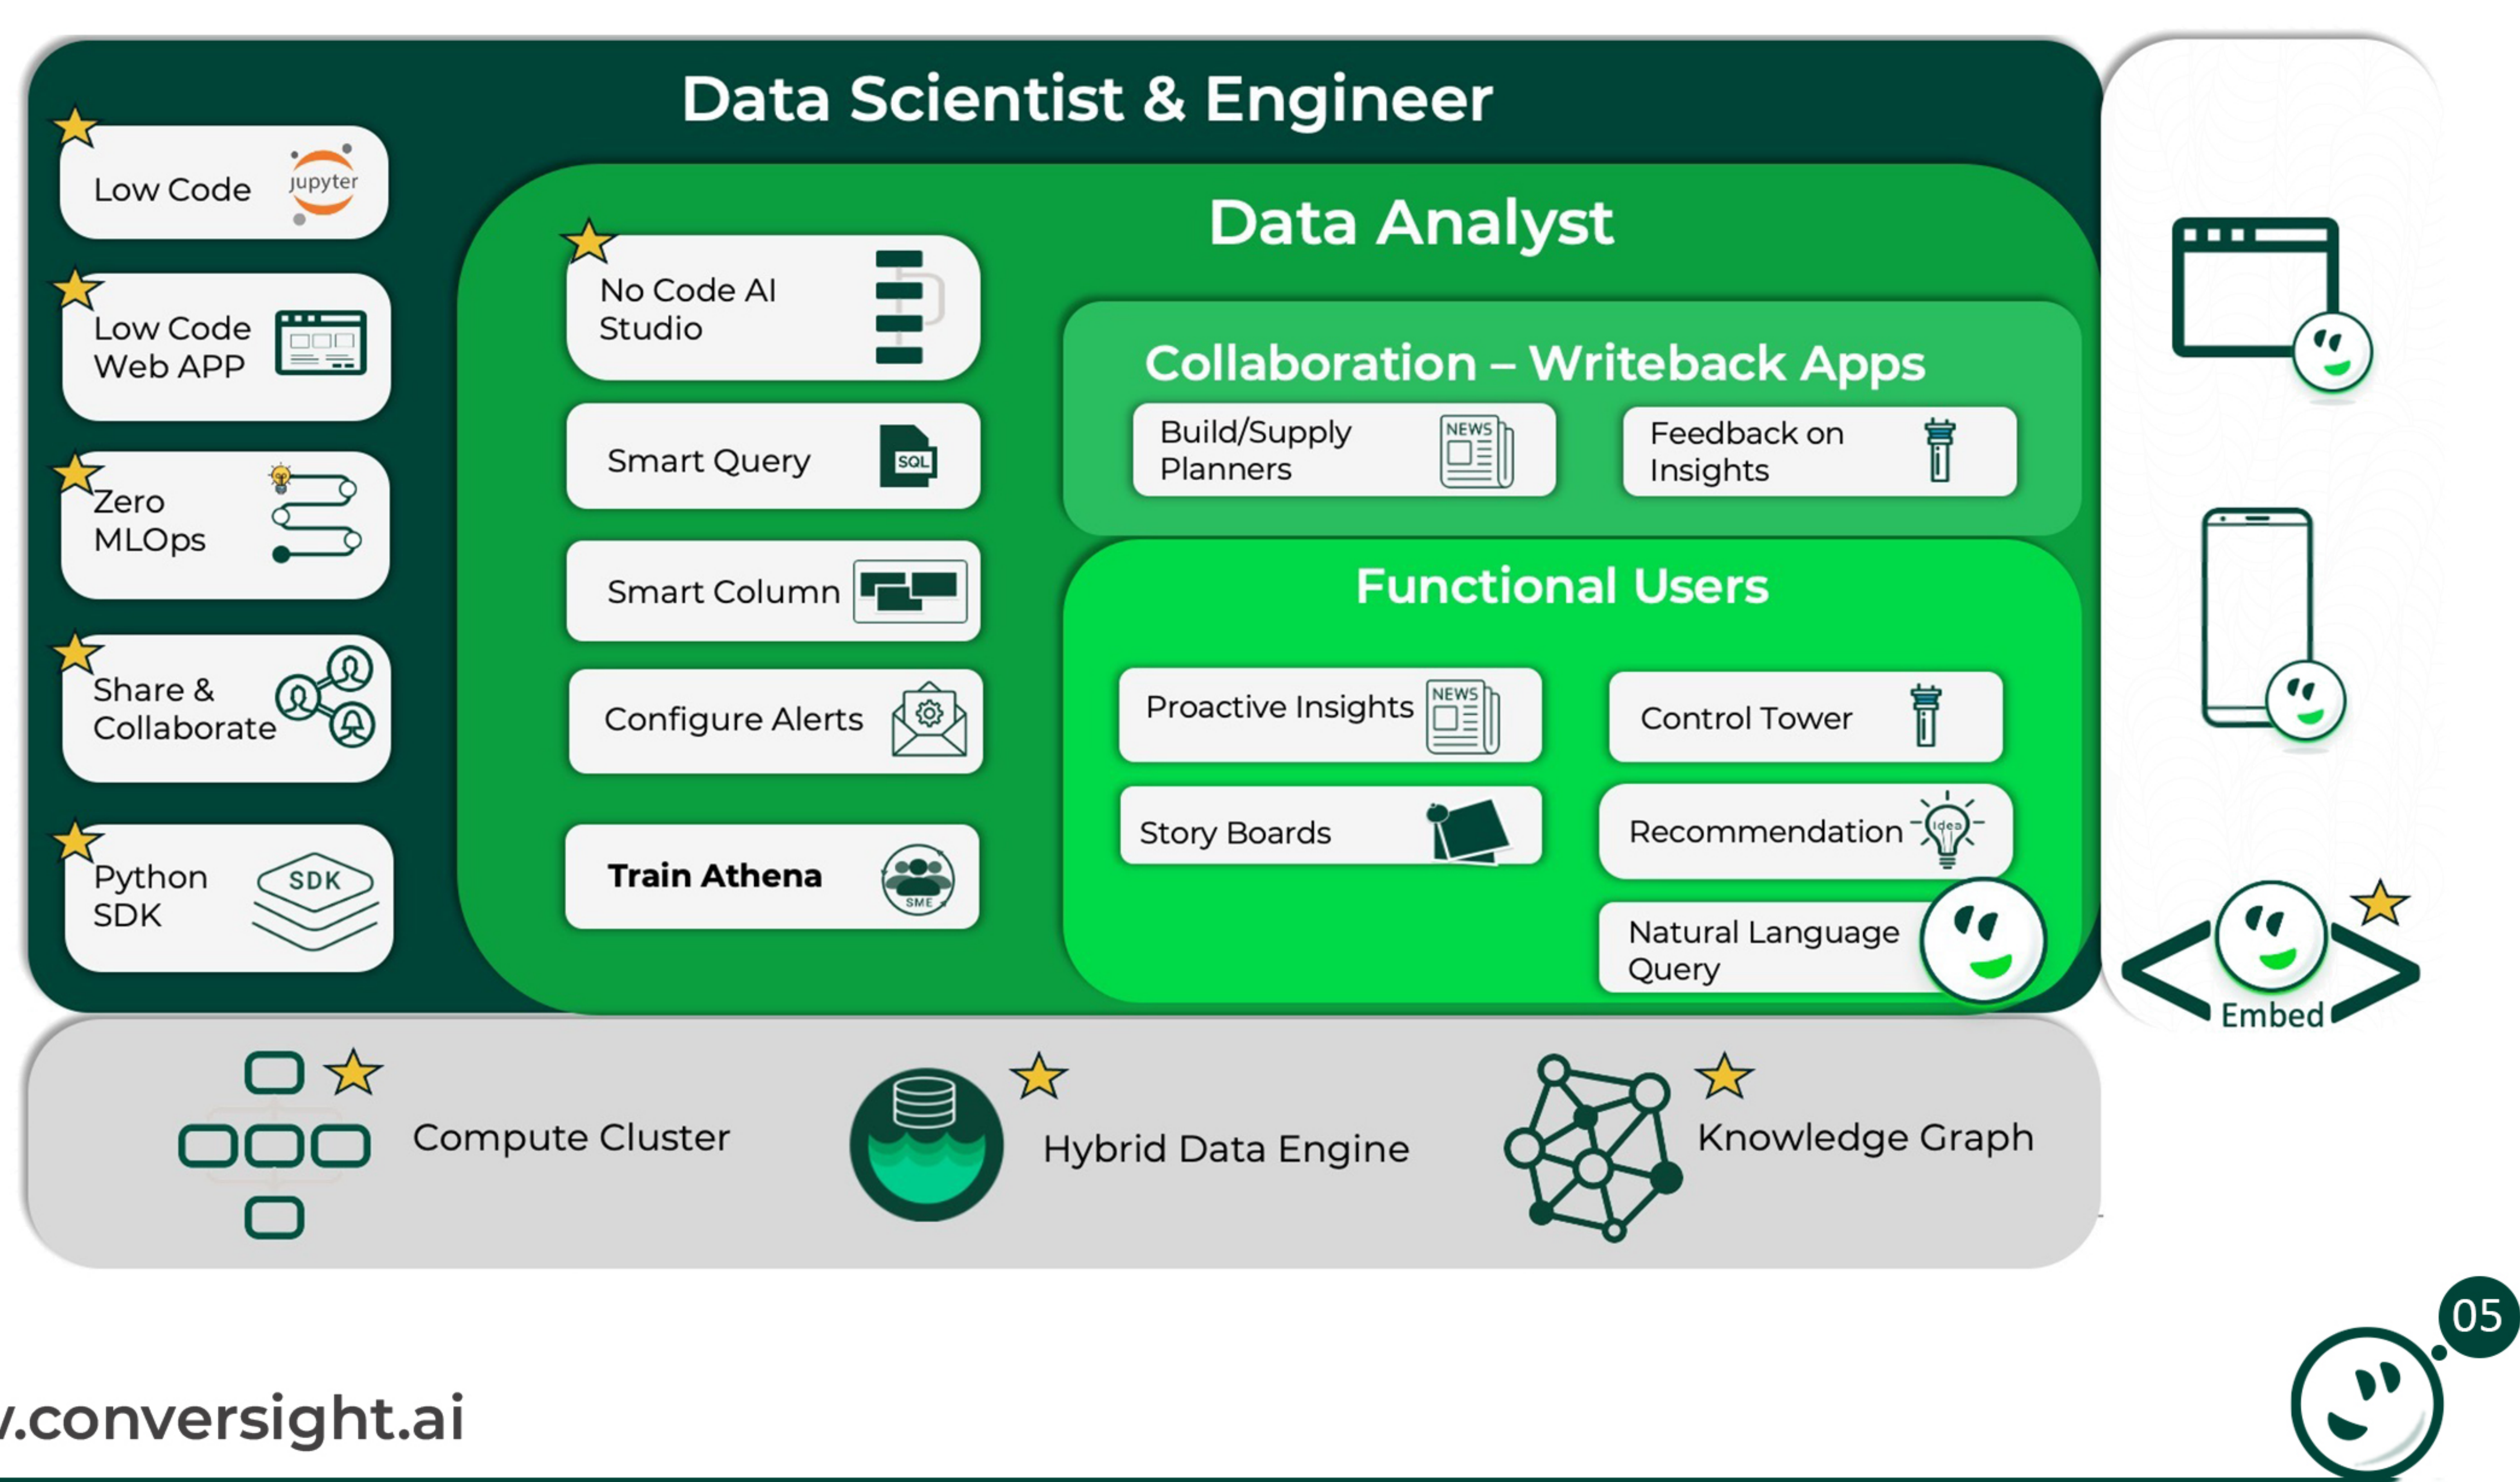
Data Scientist & Engineer

Low Code jupyter

Low Code Web APP

Zero MLOps

Share & Collaborate

Python SDK SDK

Data Analyst

No Code AI Studio

Smart Query SQL

Smart Column

Configure Alerts

Train Athena SME

Collaboration – Writeback Apps

Build/Supply Planners NEWS

Feedback on Insights

Functional Users

Proactive Insights NEWS

Control Tower

Story Boards

Recommendation Idea

Natural Language Query

Embed

Compute Cluster

Hybrid Data Engine

Knowledge Graph

/.conversight.ai

05